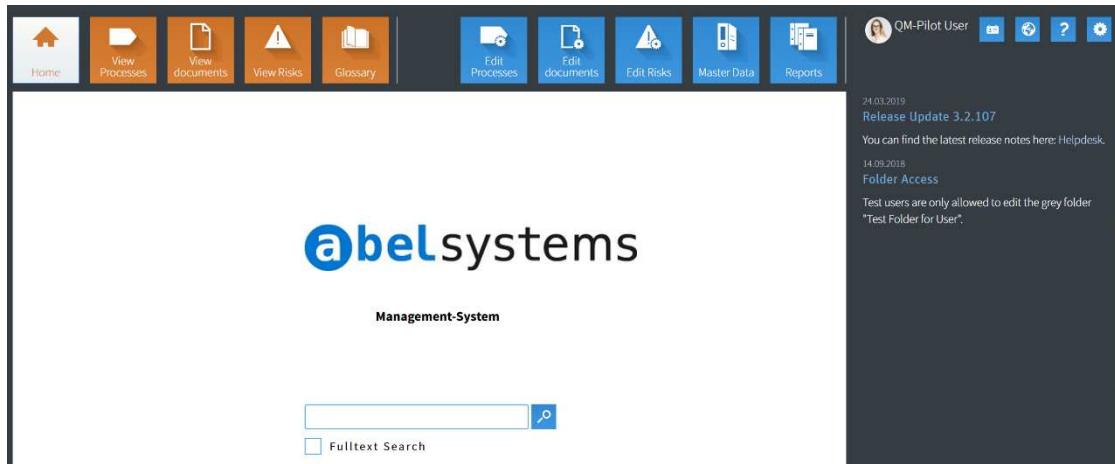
Home

View Processes

View documents

View Risks

Glossary

Edit Processes

Edit documents

Edit Risks

Master Data

Reports

QM-Pilot User

?

24.03.2019

Release Update 3.2.107

You can find the latest release notes here: Helpdesk.

14.09.2018

Folder Access

Test users are only allowed to edit the grey folder "Test Folder for User".

abelsystems

Management-System

Fulltext Search